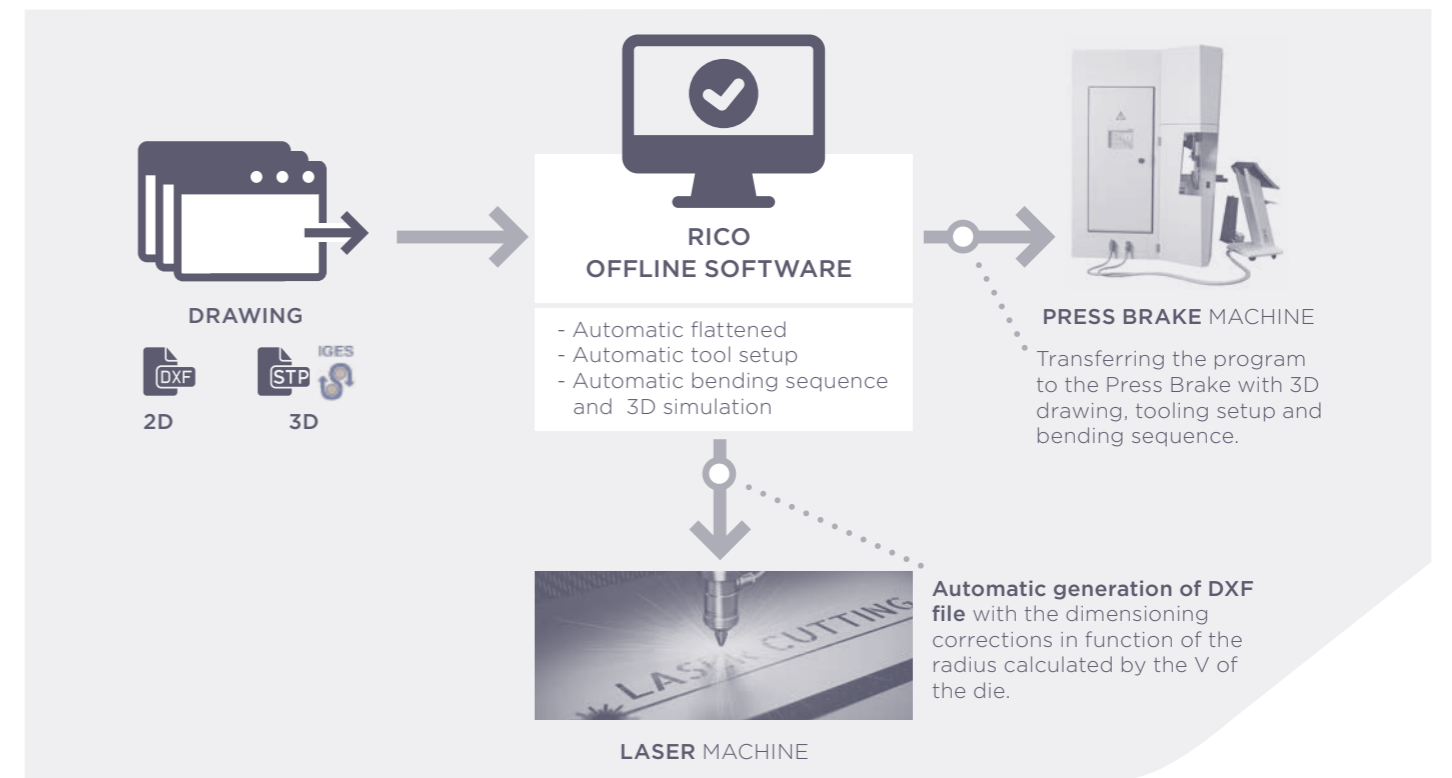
DRAWING

DXF

STP

IGES

2D

3D

RICO
OFFLINE SOFTWARE

- Automatic flattened
- Automatic tool setup
- Automatic bending sequence and 3D simulation

PRESS BRAKE MACHINE

Transferring the program to the Press Brake with 3D drawing, tooling setup and bending sequence.

LASER CUTTING

**Automatic generation of DXF file** with the dimensioning corrections in function of the radius calculated by the V of the die.

LASER MACHINE